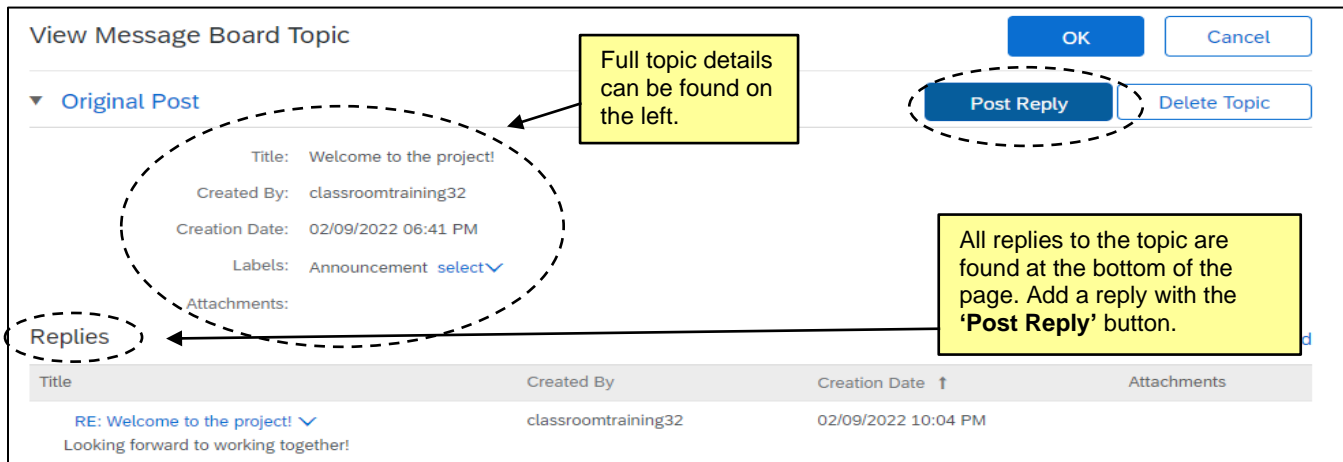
View Message Board Topic

OK

Cancel

Full topic details can be found on the left.

Original Post

Post Reply

Delete Topic

Title: Welcome to the project!

Created By: classroomtraining32

Creation Date: 02/09/2022 06:41 PM

Labels: Announcement select

Attachments:

All replies to the topic are found at the bottom of the page. Add a reply with the **'Post Reply'** button.

Replies

d

| Title | Created By | Creation Date ↑ | Attachments |
|---|---|---|---|
| RE: Welcome to the project! Looking forward to working together! | classroomtraining32 | 02/09/2022 10:04 PM | |